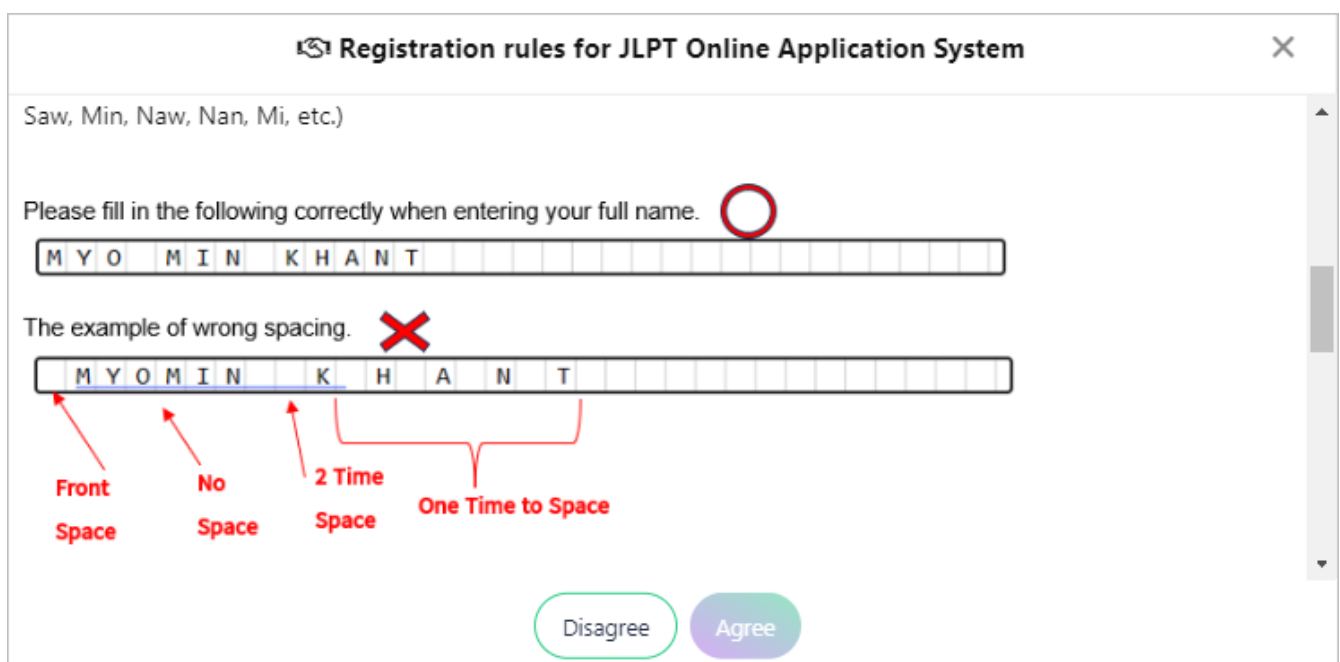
Registration rules for JLPT Online Application System

×

Saw, Min, Naw, Nan, Mi, etc.)

Please fill in the following correctly when entering your full name.

MYO MIN KHANT

The example of wrong spacing.

MYOMIN K H A N T

Front Space

No Space

2 Time Space

One Time to Space

Disagree

Agree